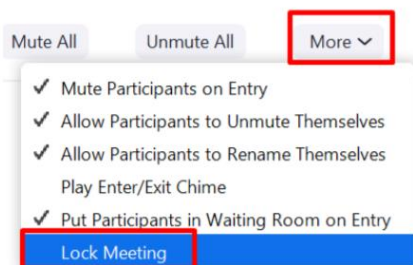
Mute All

Unmute All

More

✓ Mute Participants on Entry

✓ Allow Participants to Unmute Themselves

✓ Allow Participants to Rename Themselves

Play Enter/Exit Chime

✓ Put Participants in Waiting Room on Entry

Lock Meeting